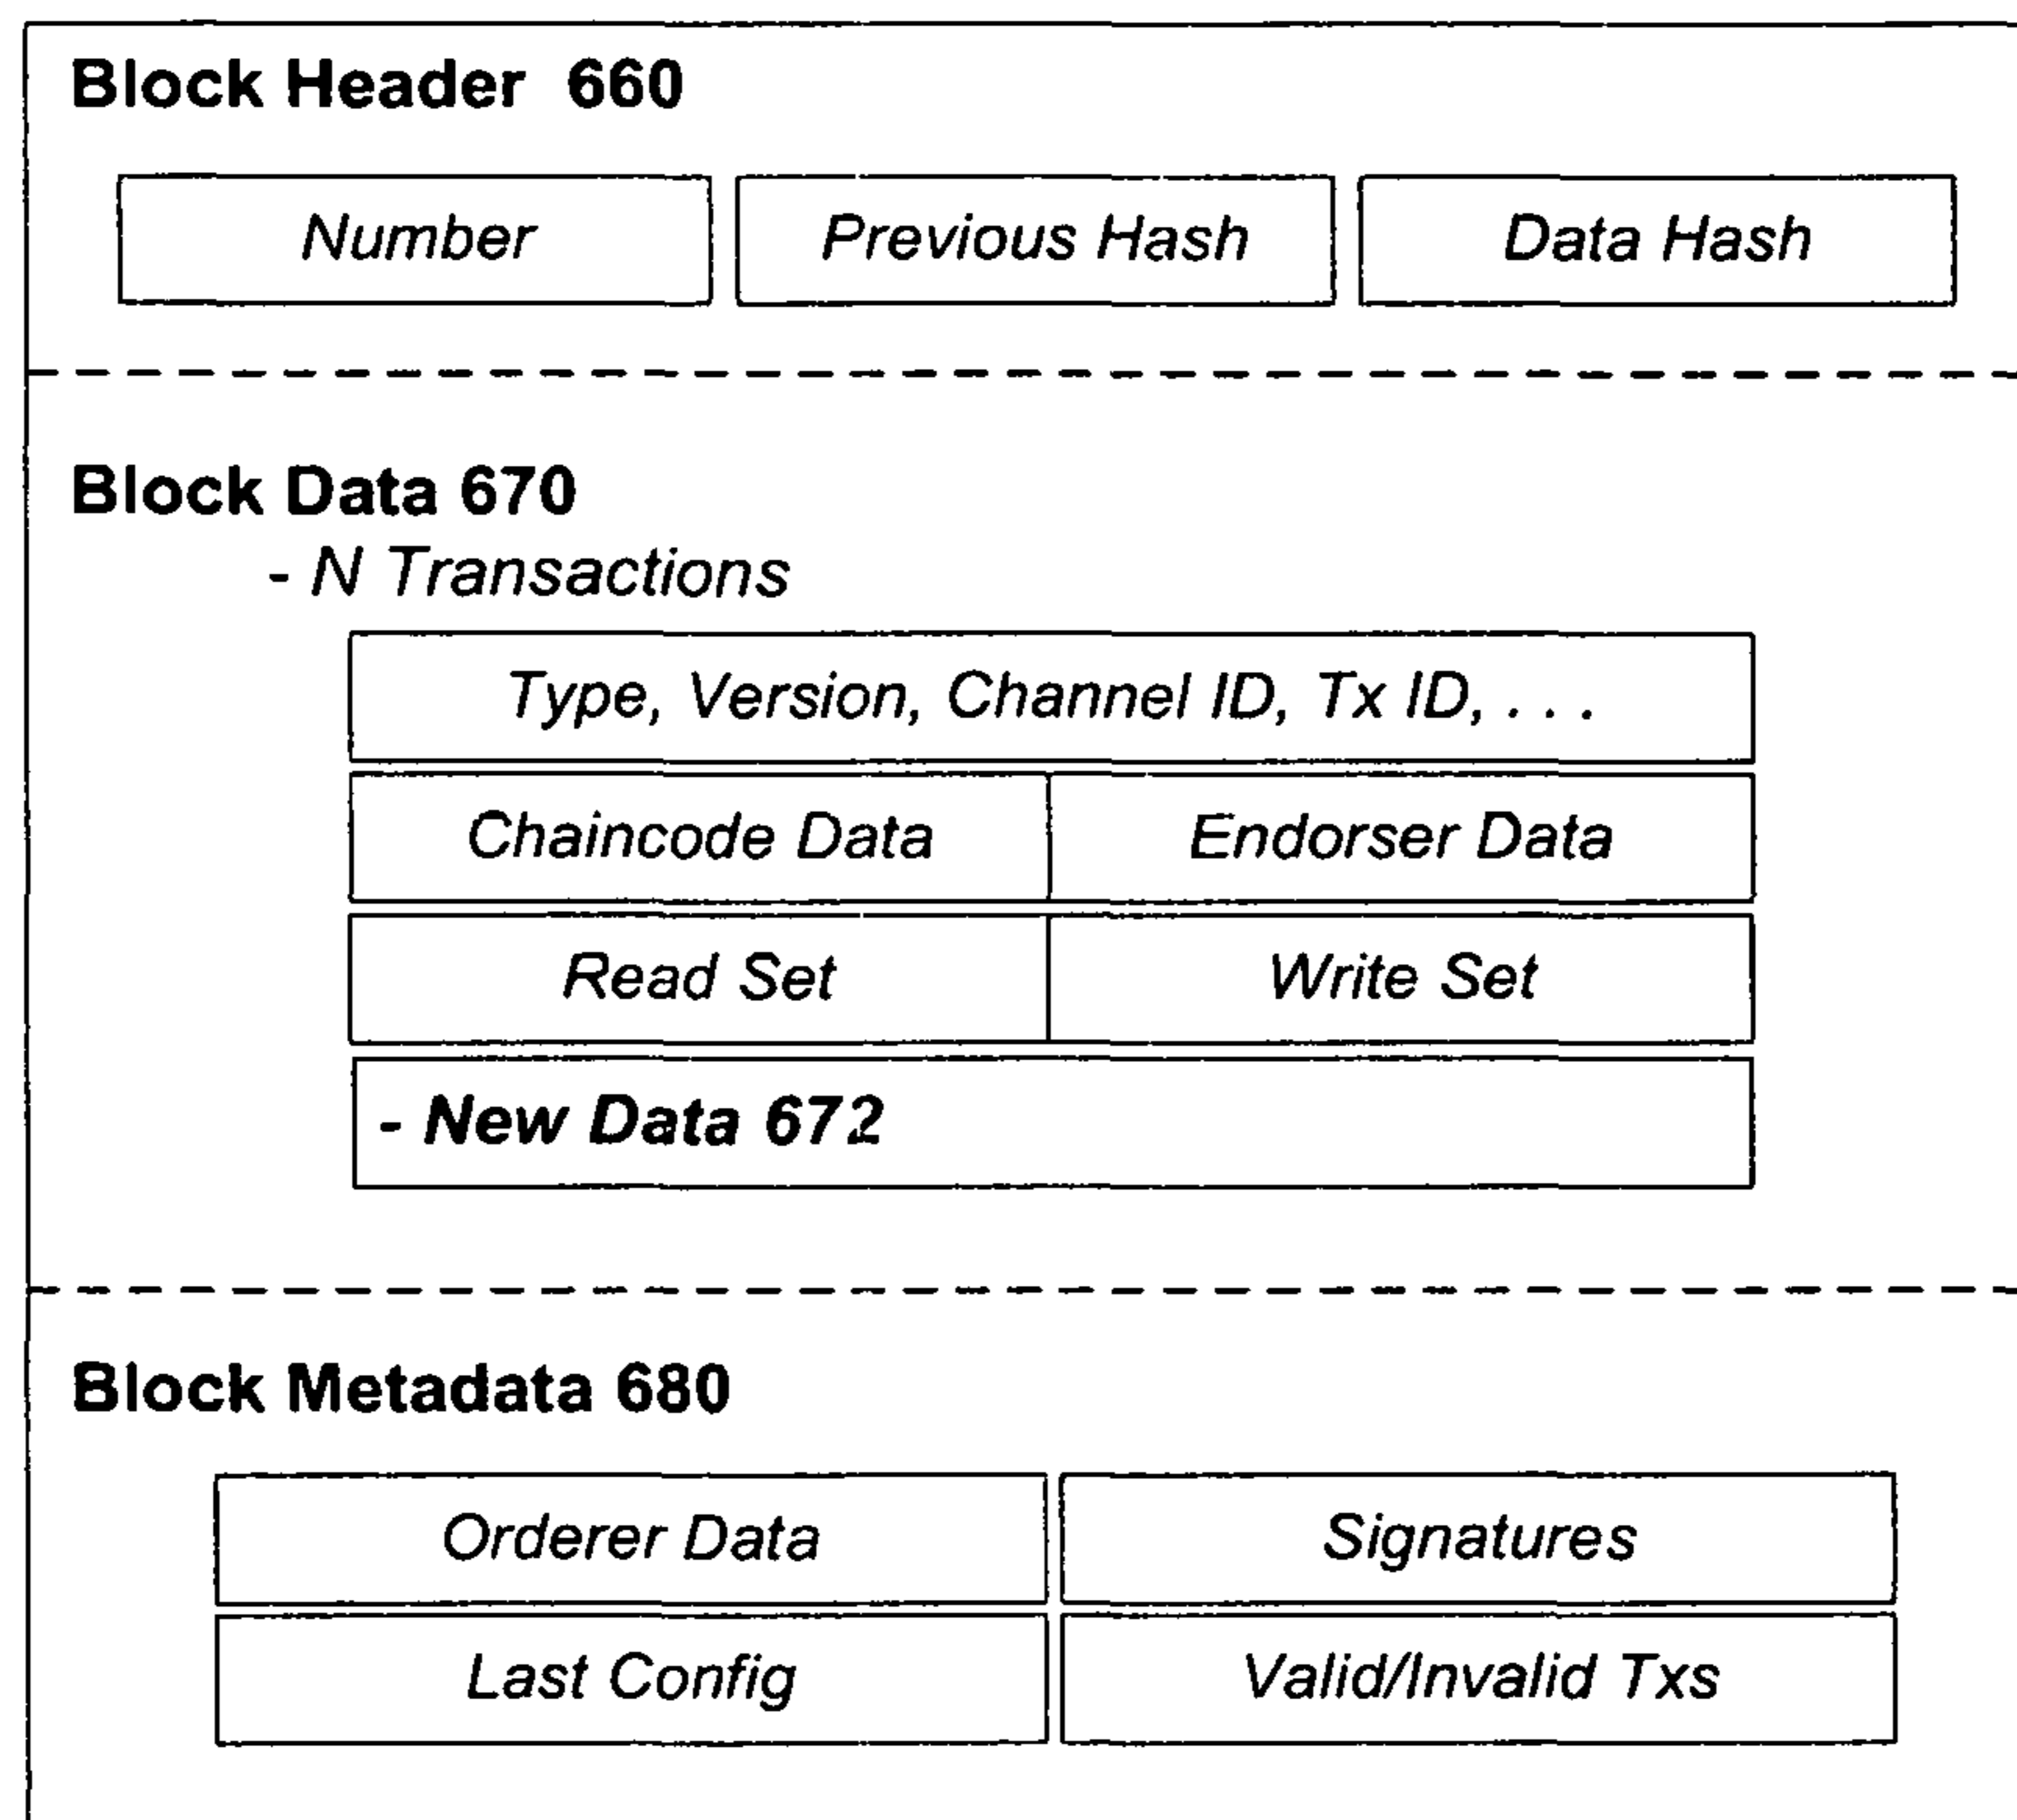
Block Header 660

Number

Previous Hash

Data Hash

Block Data 670

- N Transactions

Type, Version, Channel ID, Tx ID, . . .

Chaincode Data

Endorser Data

Read Set

Write Set

- New Data 672

Block Metadata 680

Orderer Data

Signatures

Last Config

Valid/Invalid Txs